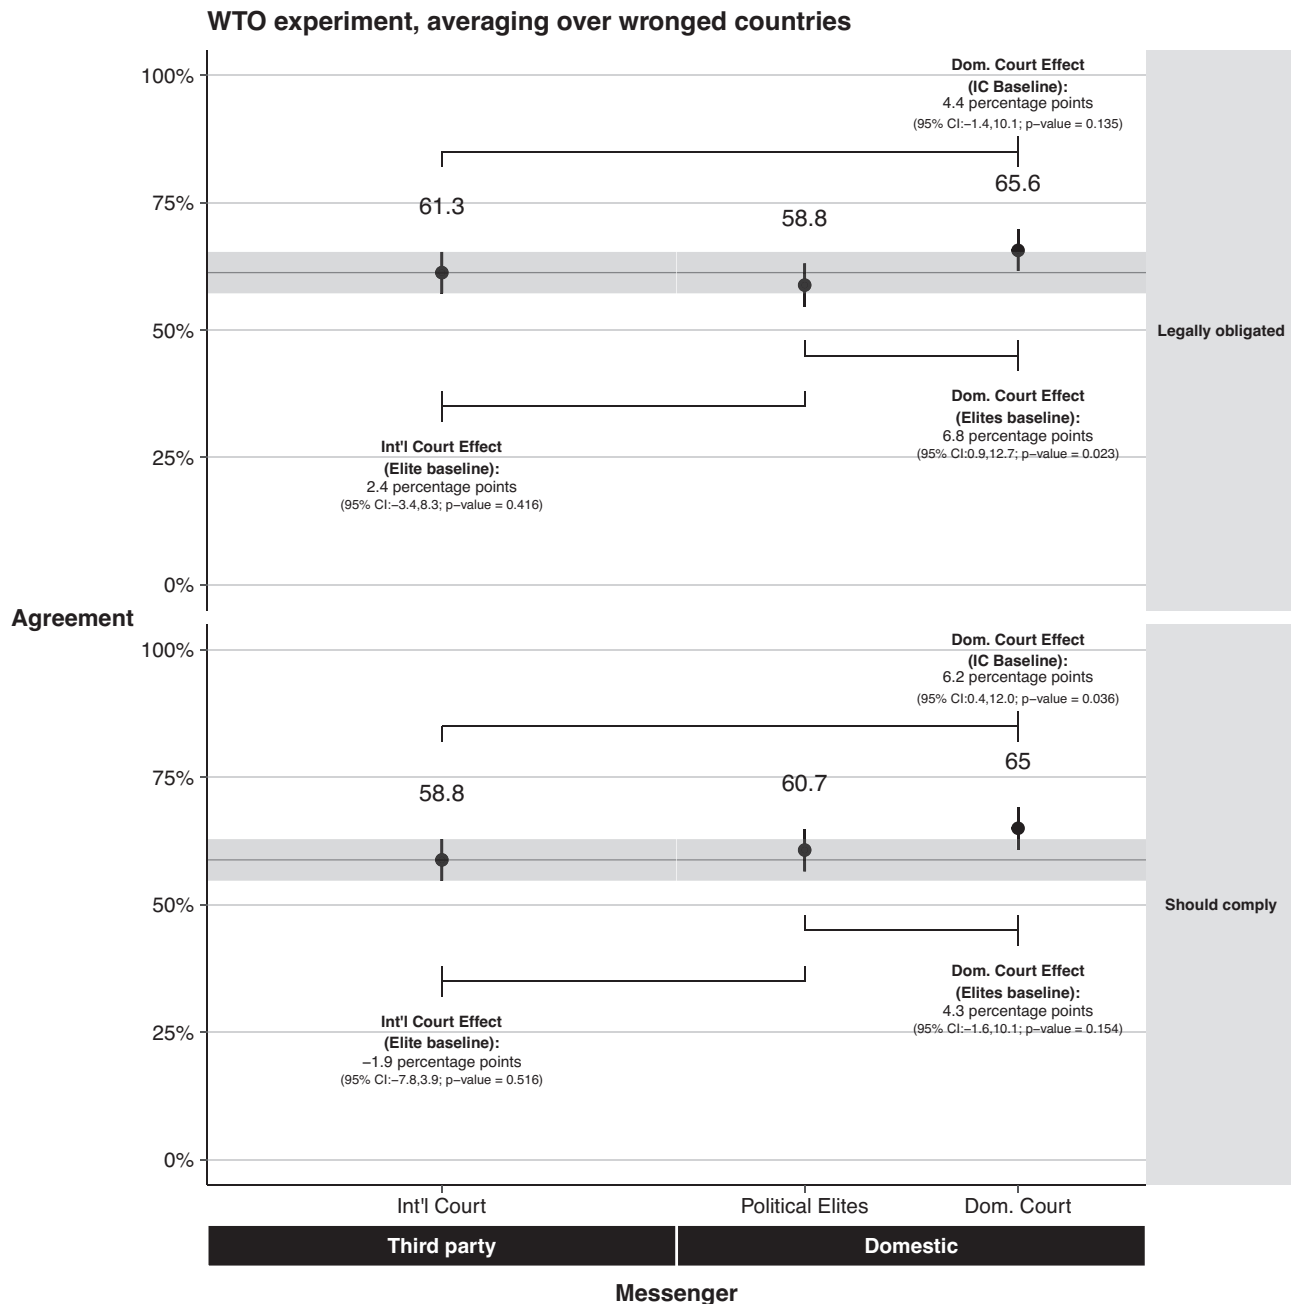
WTO experiment, averaging over wronged countries

Dom. Court Effect
(IC Baseline):
4.4 percentage points
(95% CI:–1.4,10.1; p–value = 0.135)

100%
75%
50%
25%
0%

61.3
58.8
65.6

Legally obligated

Dom. Court Effect
(Elites baseline):
6.8 percentage points
(95% CI:0.9,12.7; p–value = 0.023)

Int'l Court Effect
(Elite baseline):
2.4 percentage points
(95% CI:–3.4,8.3; p–value = 0.416)

Agreement

Dom. Court Effect
(IC Baseline):
6.2 percentage points
(95% CI:0.4,12.0; p–value = 0.036)

100%
75%
50%
25%
0%

58.8
60.7
65

Should comply

Dom. Court Effect
(Elites baseline):
4.3 percentage points
(95% CI:–1.6,10.1; p–value = 0.154)

Int'l Court Effect
(Elite baseline):
–1.9 percentage points
(95% CI:–7.8,3.9; p–value = 0.516)

Int'l Court
Political Elites
Dom. Court

Third party
Domestic

Messenger